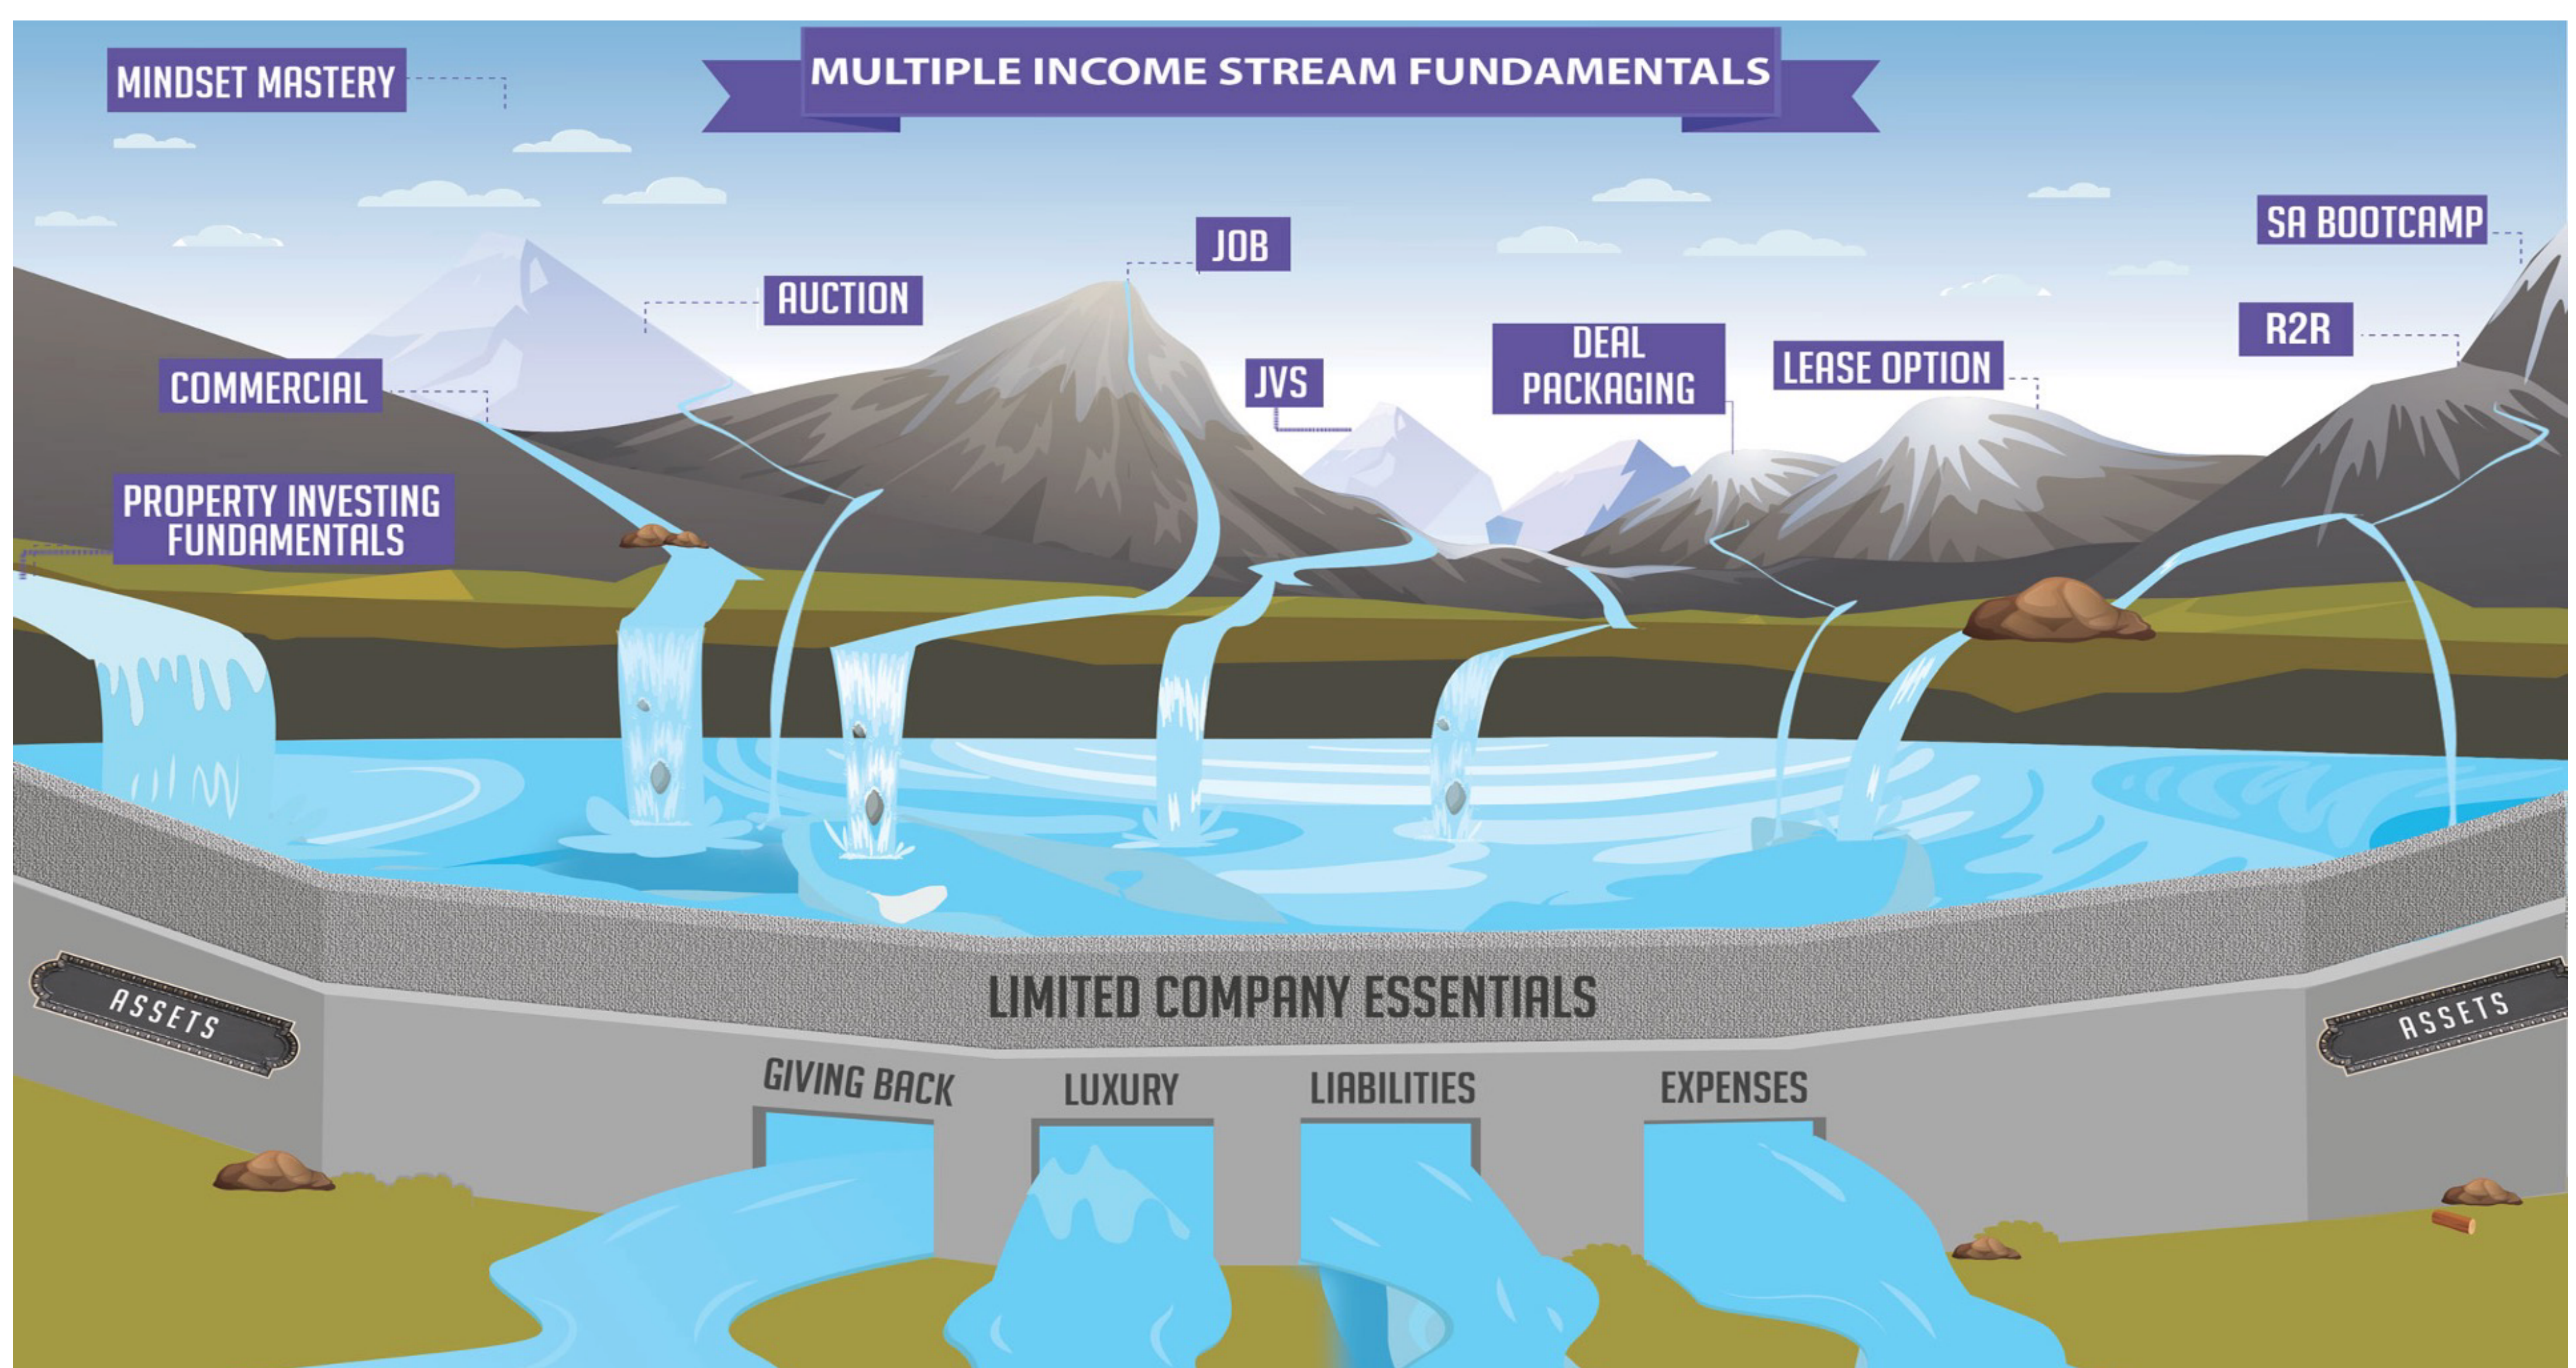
MULTIPLE INCOME STREAM FUNDAMENTALS

MINDSET MASTERY

JOB

AUCTION

SA BOOTCAMP

R2R

COMMERCIAL

JVS

DEAL PACKAGING

LEASE OPTION

PROPERTY INVESTING FUNDAMENTALS

ASSETS

LIMITED COMPANY ESSENTIALS

ASSETS

GIVING BACK

LUXURY

LIABILITIES

EXPENSES